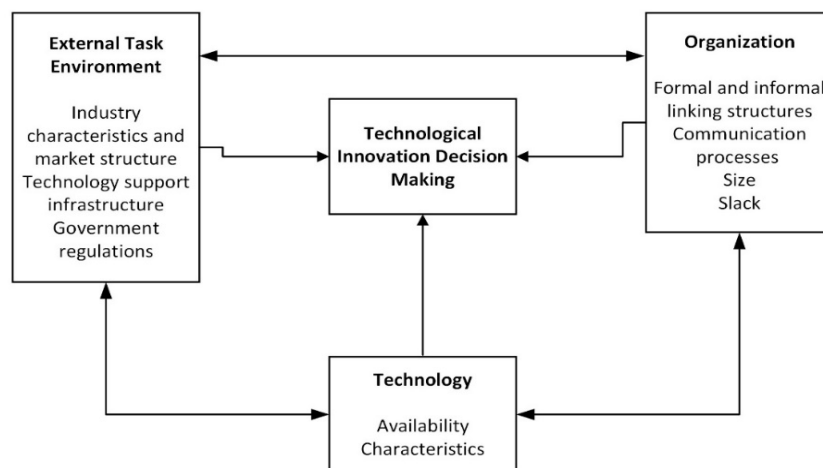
External Task Environment

Industry characteristics and market structure
Technology support infrastructure
Government regulations

Technological Innovation Decision Making

Organization

Formal and informal linking structures
Communication processes
Size
Slack

Technology

Availability
Characteristics